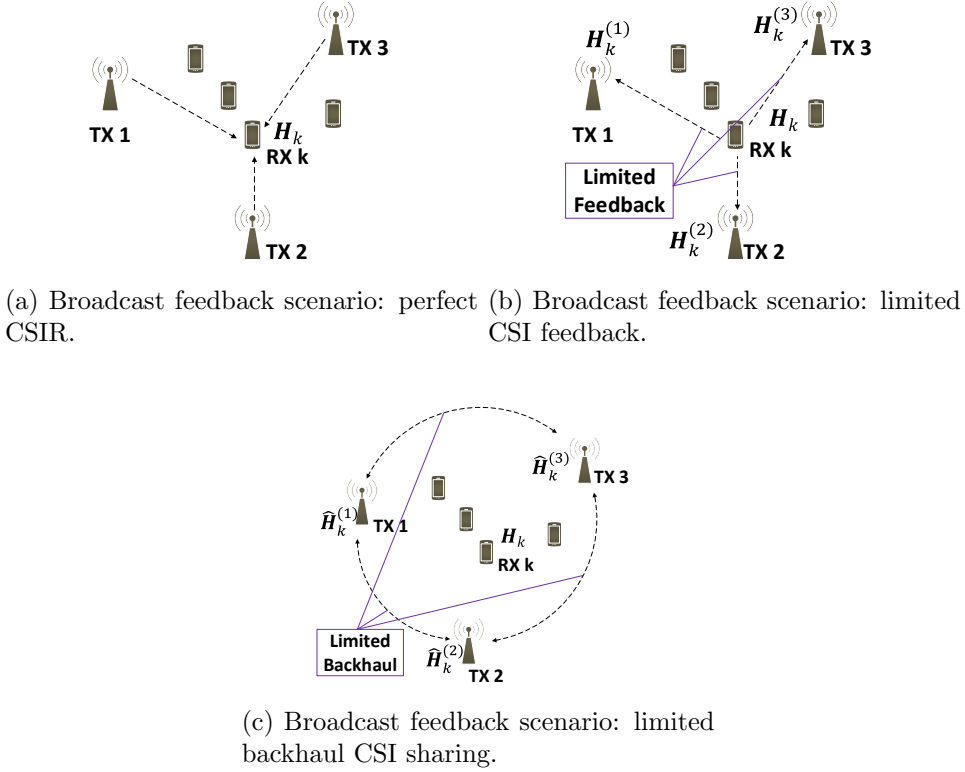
TX 3

TX 1

$\boldsymbol{H}_k$
RX k

TX 2

(a) Broadcast feedback scenario: perfect CSIR.

$\boldsymbol{H}_k^{(1)}$

$\boldsymbol{H}_k^{(3)}$
TX 3

TX 1

$\boldsymbol{H}_k$
RX k

Limited Feedback

$\boldsymbol{H}_k^{(2)}$
TX 2

(b) Broadcast feedback scenario: limited CSI feedback.

$\widehat{\boldsymbol{H}}_k^{(3)}$
TX 3

$\widehat{\boldsymbol{H}}_k^{(1)}$
TX 1

$\boldsymbol{H}_k$
RX k

Limited Backhaul

$\widehat{\boldsymbol{H}}_k^{(2)}$
TX 2

(c) Broadcast feedback scenario: limited backhaul CSI sharing.